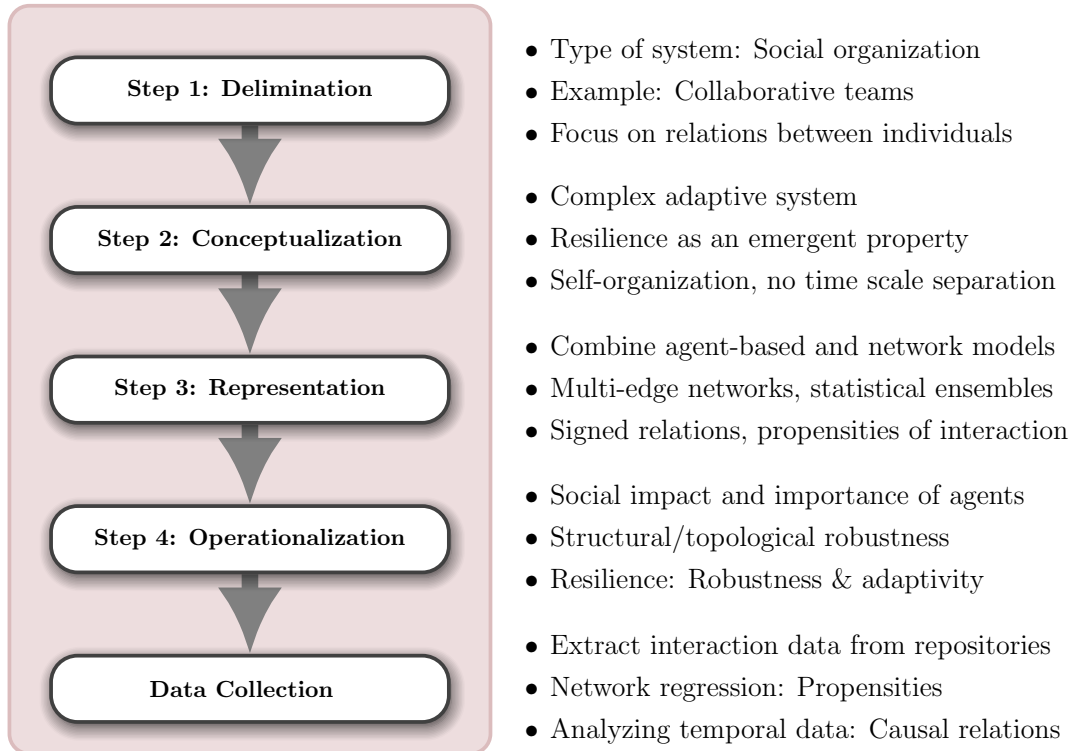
Step 1: Delimination

Step 2: Conceptualization

Step 3: Representation

Step 4: Operationalization

Data Collection

• Type of system: Social organization
• Example: Collaborative teams
• Focus on relations between individuals

• Complex adaptive system
• Resilience as an emergent property
• Self-organization, no time scale separation

• Combine agent-based and network models
• Multi-edge networks, statistical ensembles
• Signed relations, propensities of interaction

• Social impact and importance of agents
• Structural/topological robustness
• Resilience: Robustness & adaptivity

• Extract interaction data from repositories
• Network regression: Propensities
• Analyzing temporal data: Causal relations